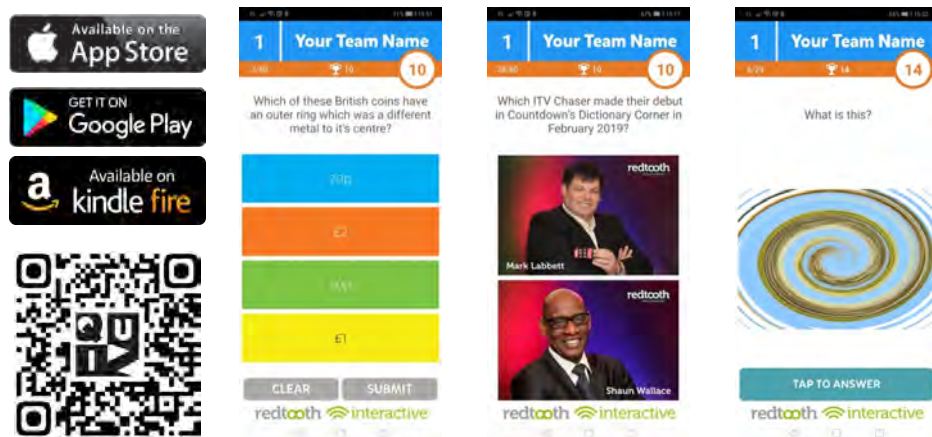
Available on the
App Store

GET IT ON
Google Play

Available on
kindle fire

QU
IZ

1 Your Team Name
5/60 10
10

Which of these British coins have an outer ring which was a different metal to it's centre?

20p

£2

50p

£1

CLEAR SUBMIT

redtooth interactive

1 Your Team Name
28/60 10
10

Which ITV Chaser made their debut in Countdown's Dictionary Corner in February 2019?

redtooth
Mark Labbett

redtooth
Shaun Wallace

redtooth interactive

1 Your Team Name
6/29 14
14

What is this?

TAP TO ANSWER

redtooth interactive